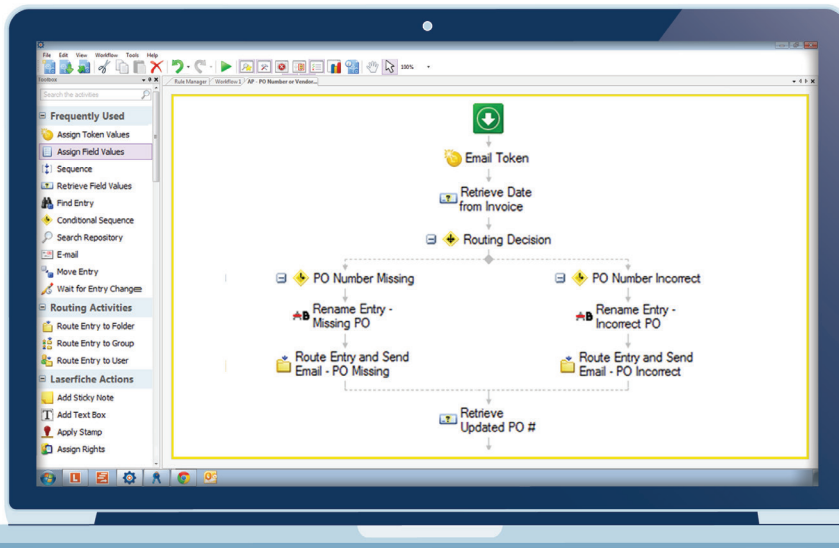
File Edit View Workflow Tools Help

100%

Toolbox

Search the activities

Frequently Used

Assign Token Values

Assign Field Values

Sequence

Retrieve Field Values

Find Entry

Conditional Sequence

Search Repository

E-mail

Move Entry

Wait for Entry Changes

Routing Activities

Route Entry to Folder

Route Entry to Group

Route Entry to User

Laserfiche Actions

Add Sticky Note

Add Text Box

Apply Stamp

Assign Rights

Rule Manager | Workflow 1 | AP - PO Number or Vendor...

Email Token

Retrieve Date from Invoice

Routing Decision

PO Number Missing

Rename Entry - Missing PO

Route Entry and Send Email - PO Missing

PO Number Incorrect

Rename Entry - Incorrect PO

Route Entry and Send Email - PO Incorrect

Retrieve Updated PO #